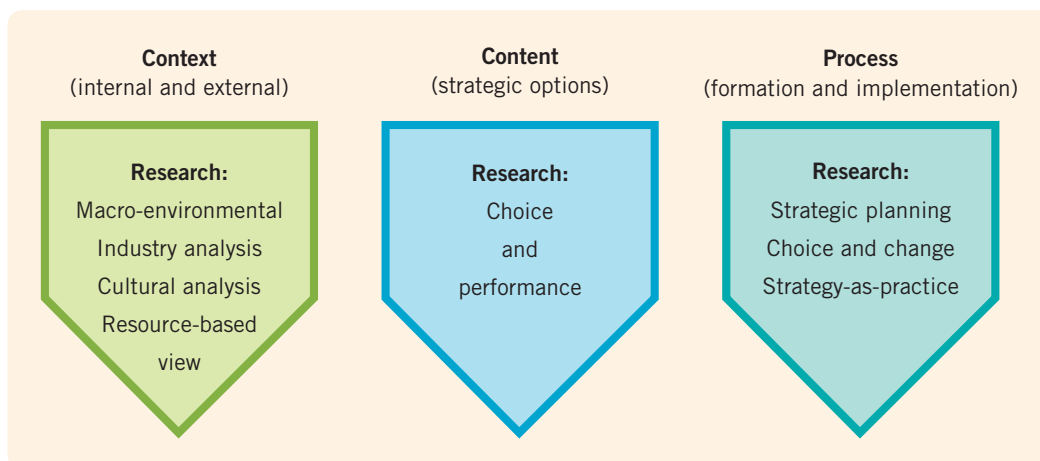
Context
(internal and external)

Research:
Macro-environmental
Industry analysis
Cultural analysis
Resource-based view

Content
(strategic options)

Research:
Choice
and
performance

Process
(formation and implementation)

Research:
Strategic planning
Choice and change
Strategy-as-practice